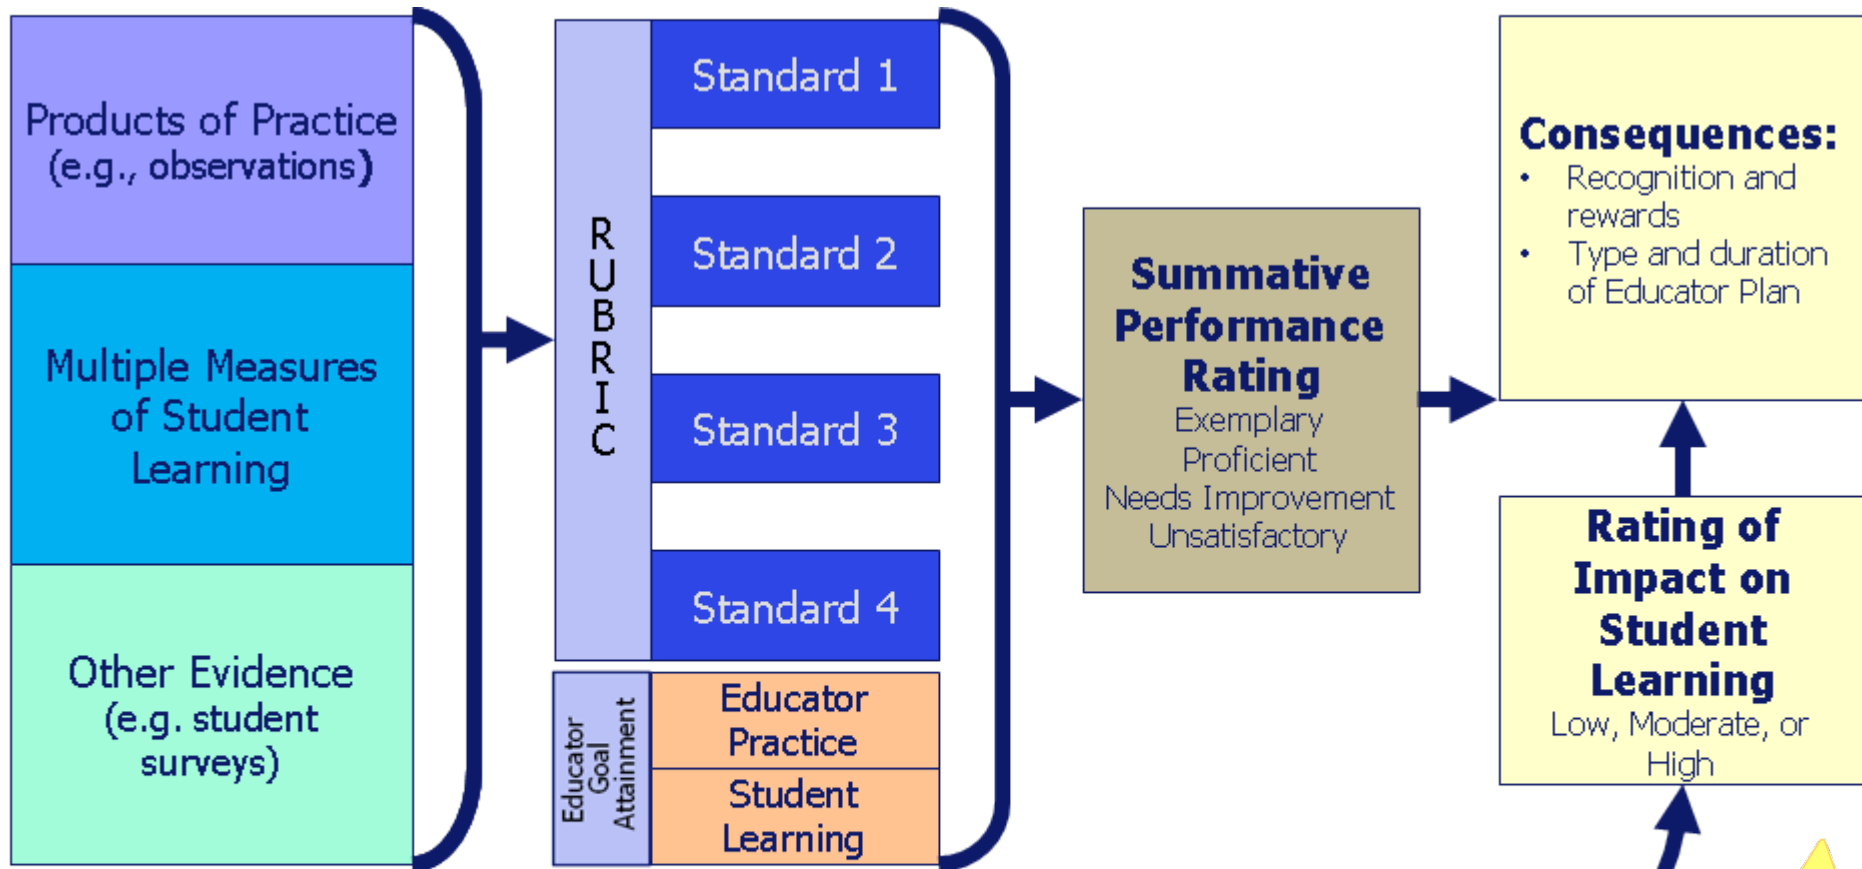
Products of Practice (e.g., observations)

Multiple Measures of Student Learning

Other Evidence (e.g. student surveys)

RUBRIC

Standard 1

Standard 2

Standard 3

Standard 4

Educator Goal Attainment

Educator Practice

Student Learning

Summative Performance Rating
Exemplary
Proficient
Needs Improvement
Unsatisfactory

Consequences:
• Recognition and rewards
• Type and duration of Educator Plan

Rating of Impact on Student Learning
Low, Moderate, or High